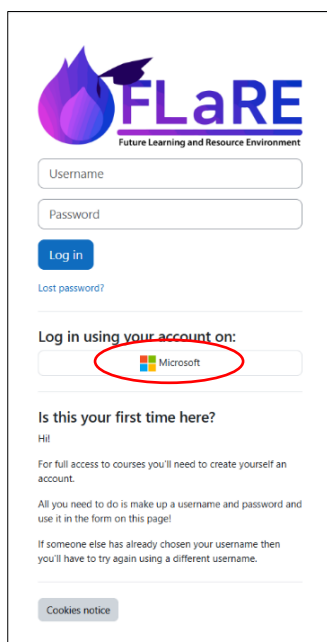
FLaRE
Future Learning and Resource Environment

Username

Password

Log in

Lost password?

Log in using your account on:

Microsoft

Is this your first time here?

Hi!

For full access to courses you'll need to create yourself an account.

All you need to do is make up a username and password and use it in the form on this page!

If someone else has already chosen your username then you'll have to try again using a different username.

Cookies notice